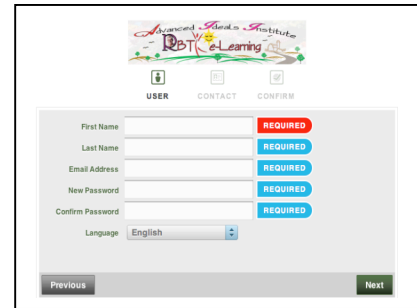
Advanced Ideals Institute
RBT e-Learning

USER CONTACT CONFIRM

First Name REQUIRED
Last Name REQUIRED
Email Address REQUIRED
New Password REQUIRED
Confirm Password REQUIRED
Language English

Previous
Next